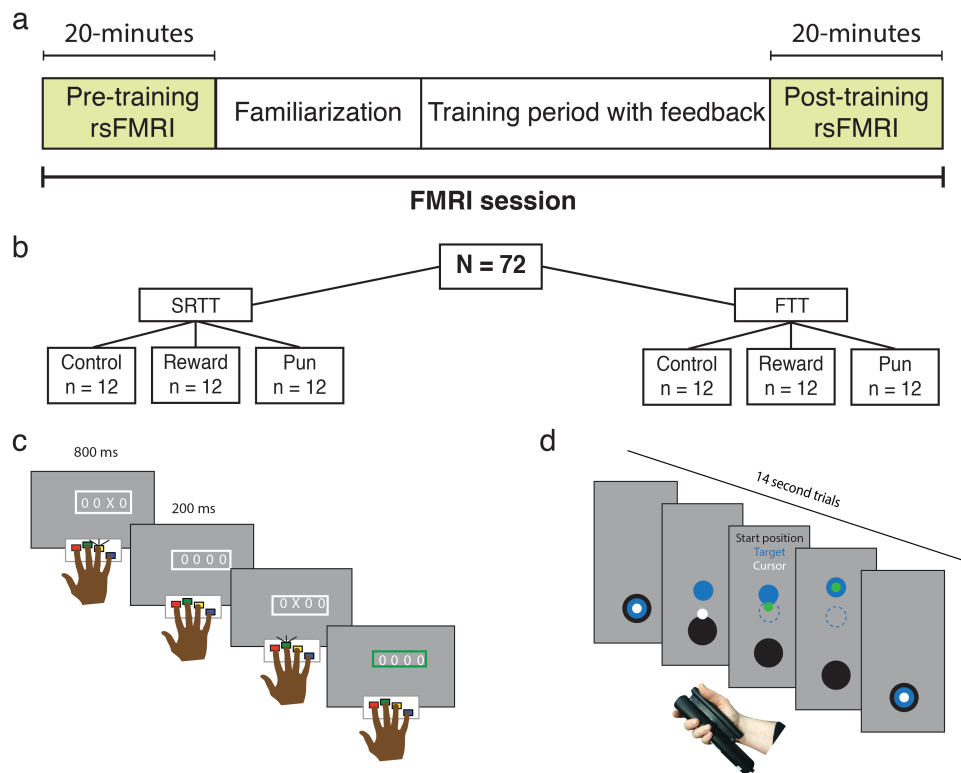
a

20-minutes

20-minutes

| Pre-training rsFMRI | Familiarization | Training period with feedback | Post-training rsFMRI |
|---|---|---|---|

FMRI session

b

N = 72

SRTT

FTT

Control n = 12

Reward n = 12

Pun n = 12

Control n = 12

Reward n = 12

Pun n = 12

c

800 ms

0 0 X 0

200 ms

0 0 0 0

0 X 0 0

0 0 0 0

d

14 second trials

Start position
Target
Cursor